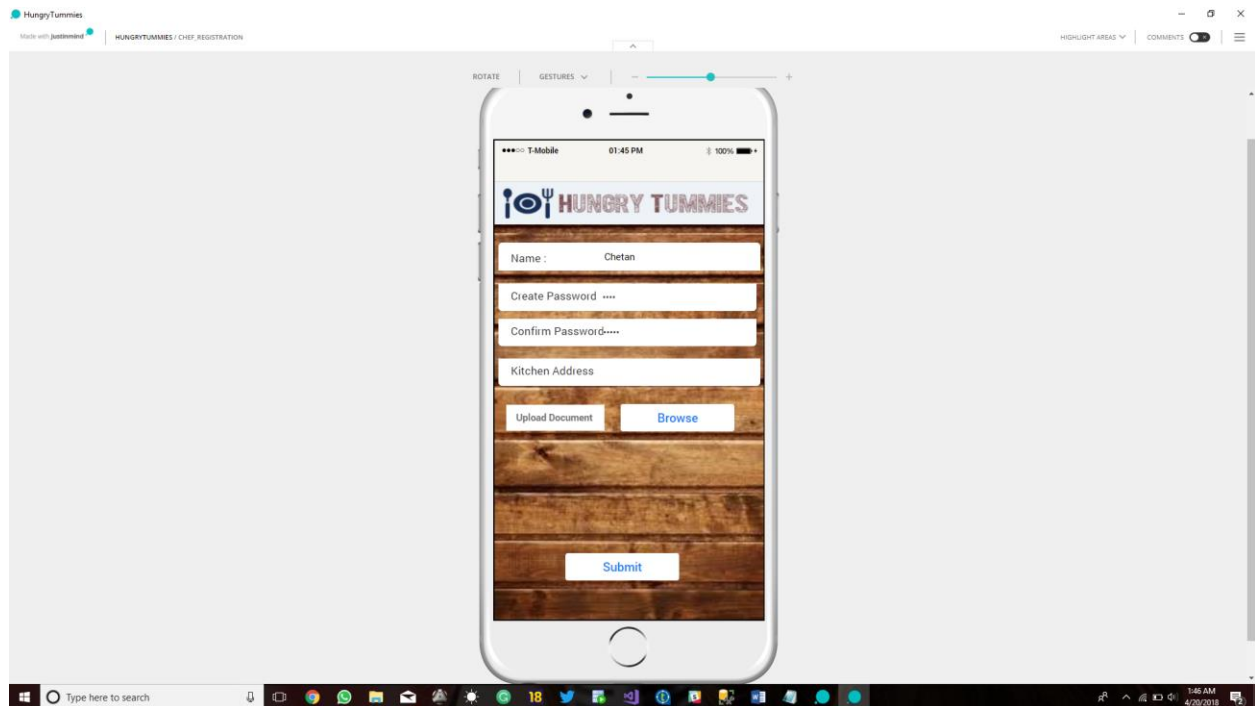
HungryTummies

Made with justinmind

HUNGRYTUMMIES / CHEF_REGISTRATION

HIGHLIGHT AREAS

COMMENTS

ROTATE

GESTURES

●●●○○ T-Mobile

01:45 PM

100%

HUNGRY TUMMIES

Name :

Chetan

Create Password ••••

Confirm Password•••••

Kitchen Address

Upload Document

Browse

Submit

Type here to search

18

1:46 AM

4/20/2018